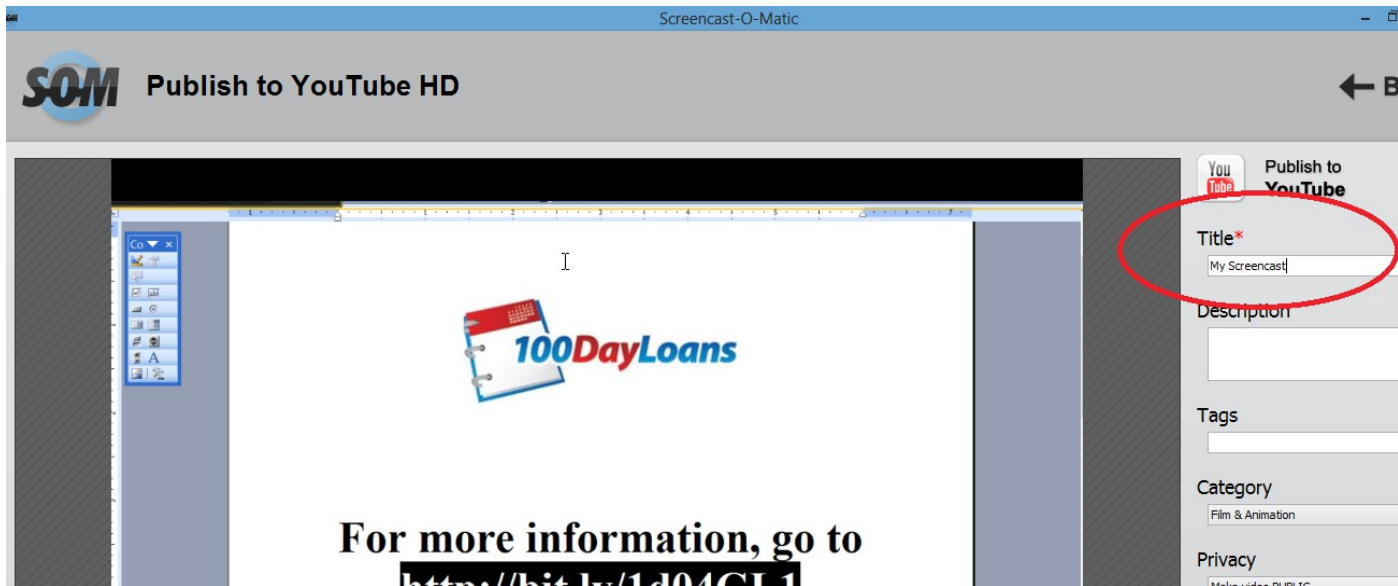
Screencast-O-Matic

SOM Publish to YouTube HD

B

Co ×

A

100DayLoans

For more information, go to

http://bit.ly/1d04GL1

You Tube Publish to YouTube

Title*

My Screencast

Description

Tags

Category

Film & Animation

Privacy

Make video PUBLIC